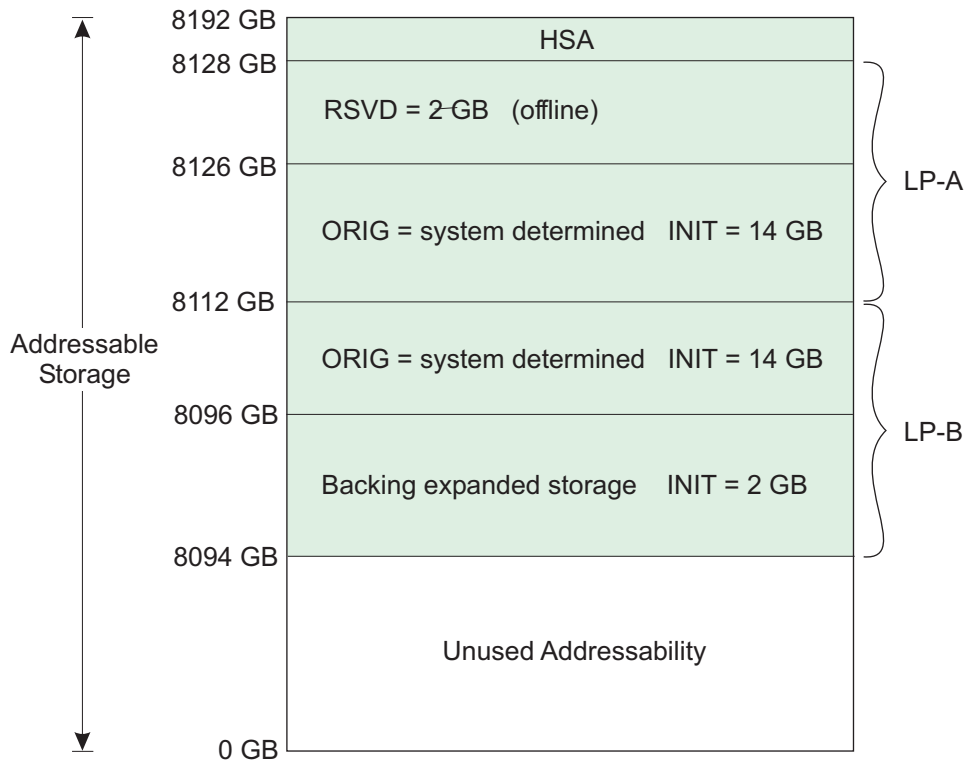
Addressable Storage

8192 GB

HSA

8128 GB

RSVD = 2 GB (offline)

8126 GB

ORIG = system determined INIT = 14 GB

LP-A

8112 GB

ORIG = system determined INIT = 14 GB

8096 GB

Backing expanded storage INIT = 2 GB

LP-B

8094 GB

Unused Addressability

0 GB